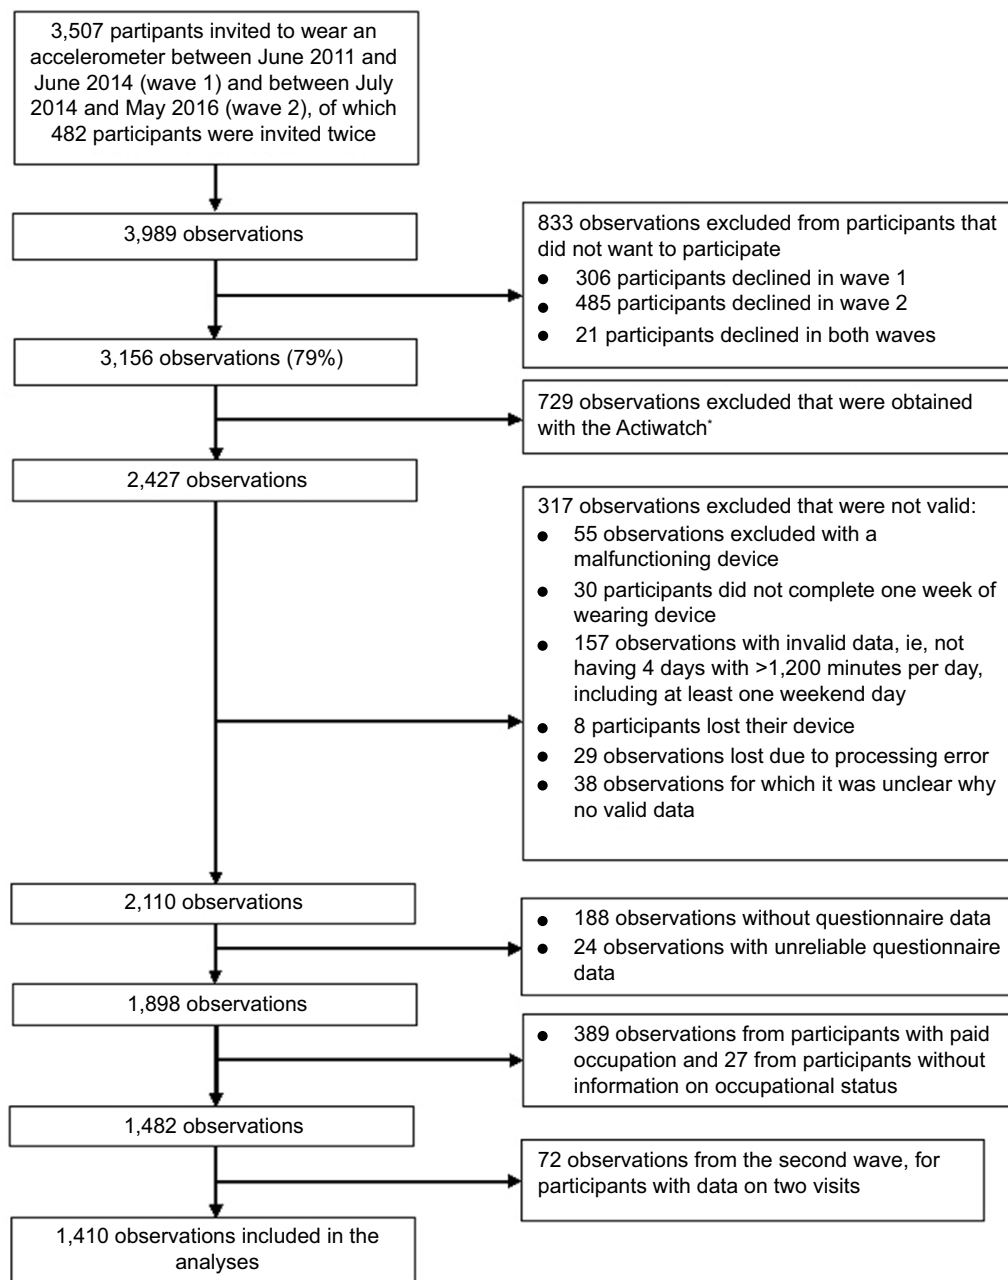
3,507 participants invited to wear an accelerometer between June 2011 and June 2014 (wave 1) and between July 2014 and May 2016 (wave 2), of which 482 participants were invited twice

3,989 observations

833 observations excluded from participants that did not want to participate
- 306 participants declined in wave 1
- 485 participants declined in wave 2
- 21 participants declined in both waves

3,156 observations (79%)

729 observations excluded that were obtained with the Actiwatch*

2,427 observations

317 observations excluded that were not valid:
- 55 observations excluded with a malfunctioning device
- 30 participants did not complete one week of wearing device
- 157 observations with invalid data, ie, not having 4 days with >1,200 minutes per day, including at least one weekend day
- 8 participants lost their device
- 29 observations lost due to processing error
- 38 observations for which it was unclear why no valid data

2,110 observations

- 188 observations without questionnaire data
- 24 observations with unreliable questionnaire data

1,898 observations

- 389 observations from participants with paid occupation and 27 from participants without information on occupational status

1,482 observations

72 observations from the second wave, for participants with data on two visits

1,410 observations included in the analyses